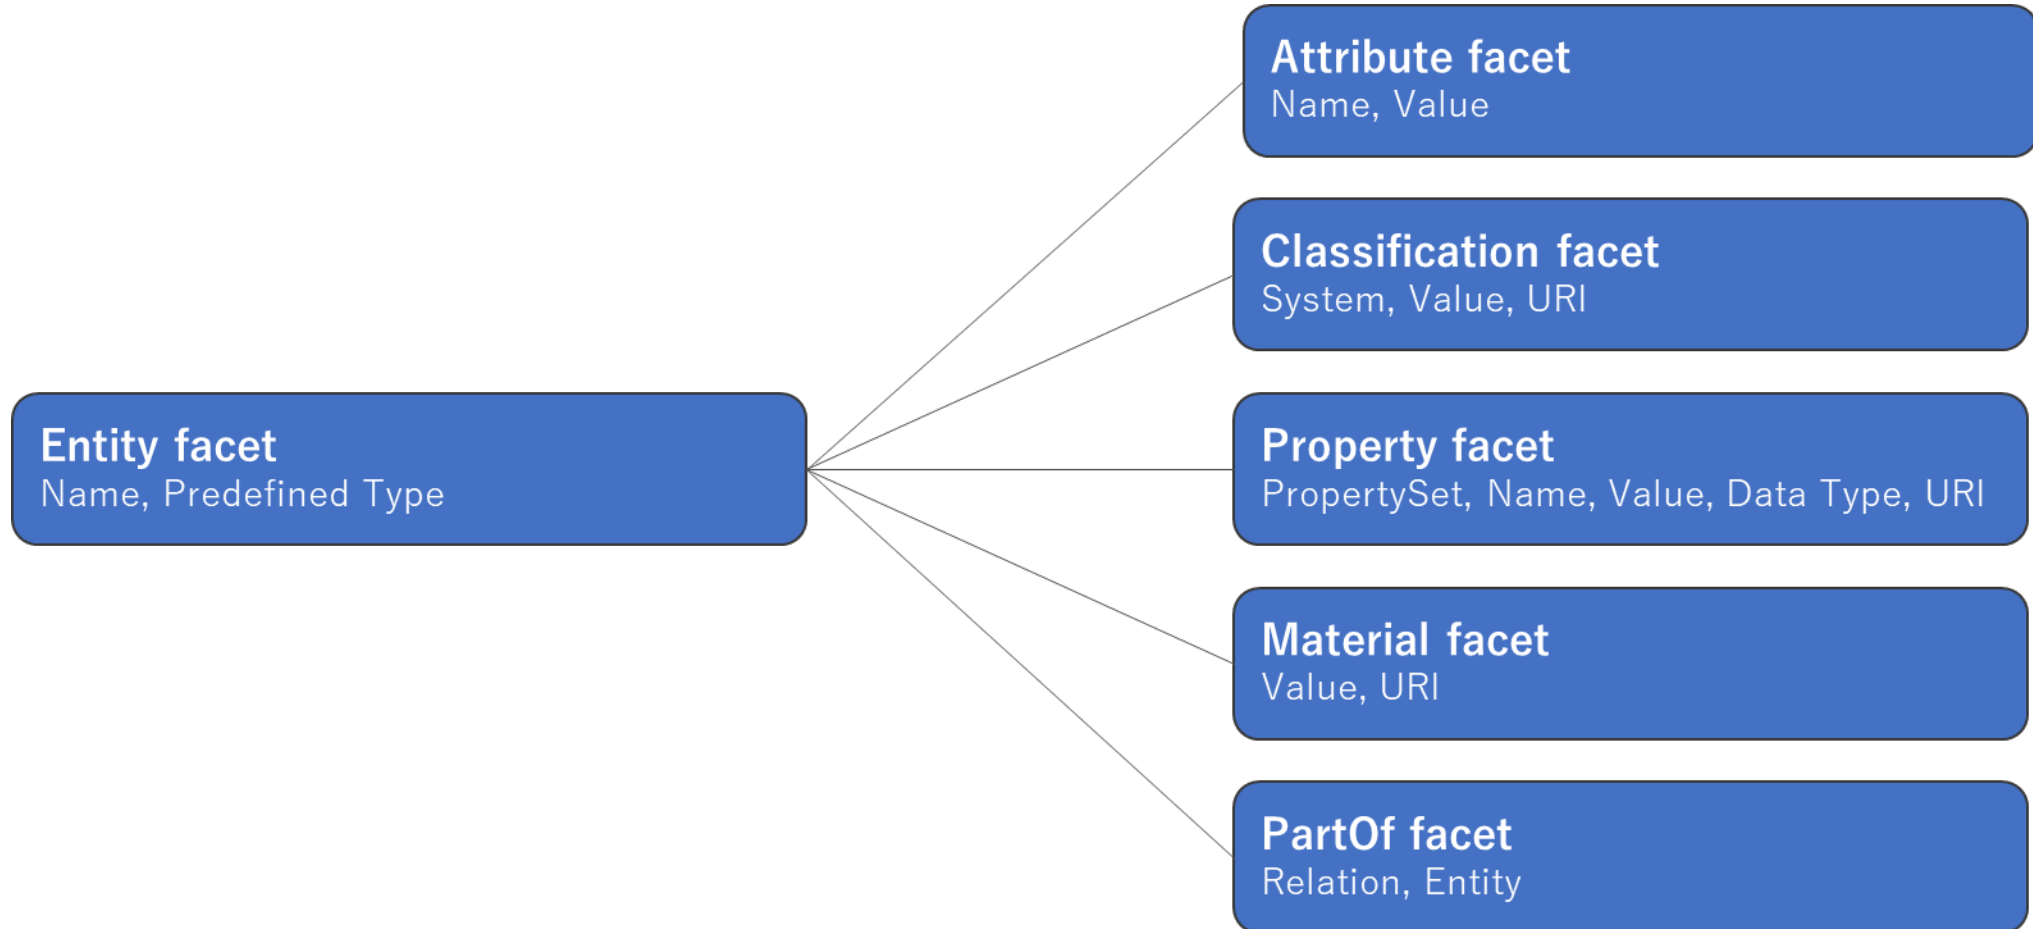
Entity facet
Name, Predefined Type

Attribute facet
Name, Value

Classification facet
System, Value, URI

Property facet
PropertySet, Name, Value, Data Type, URI

Material facet
Value, URI

PartOf facet
Relation, Entity